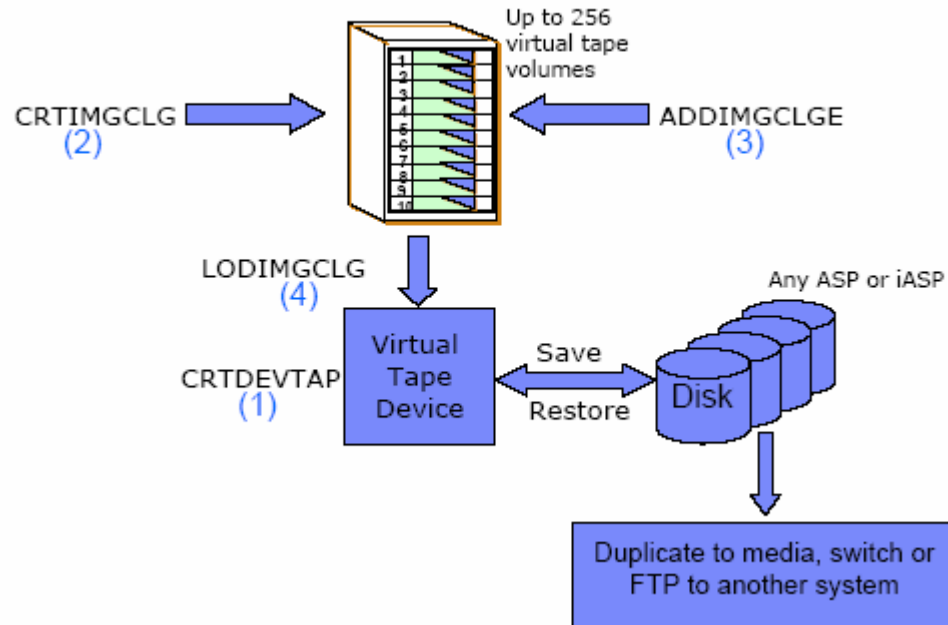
Up to 256 virtual tape volumes

1
2
3
4
5
6
7
8
9
10

CRTIMGCLG
(2)

ADDIMGCLGE
(3)

LODIMGCLG
(4)

Any ASP or iASP

CRTDEVTAP
(1)

Virtual Tape Device

Save

Restore

Disk

Duplicate to media, switch or FTP to another system